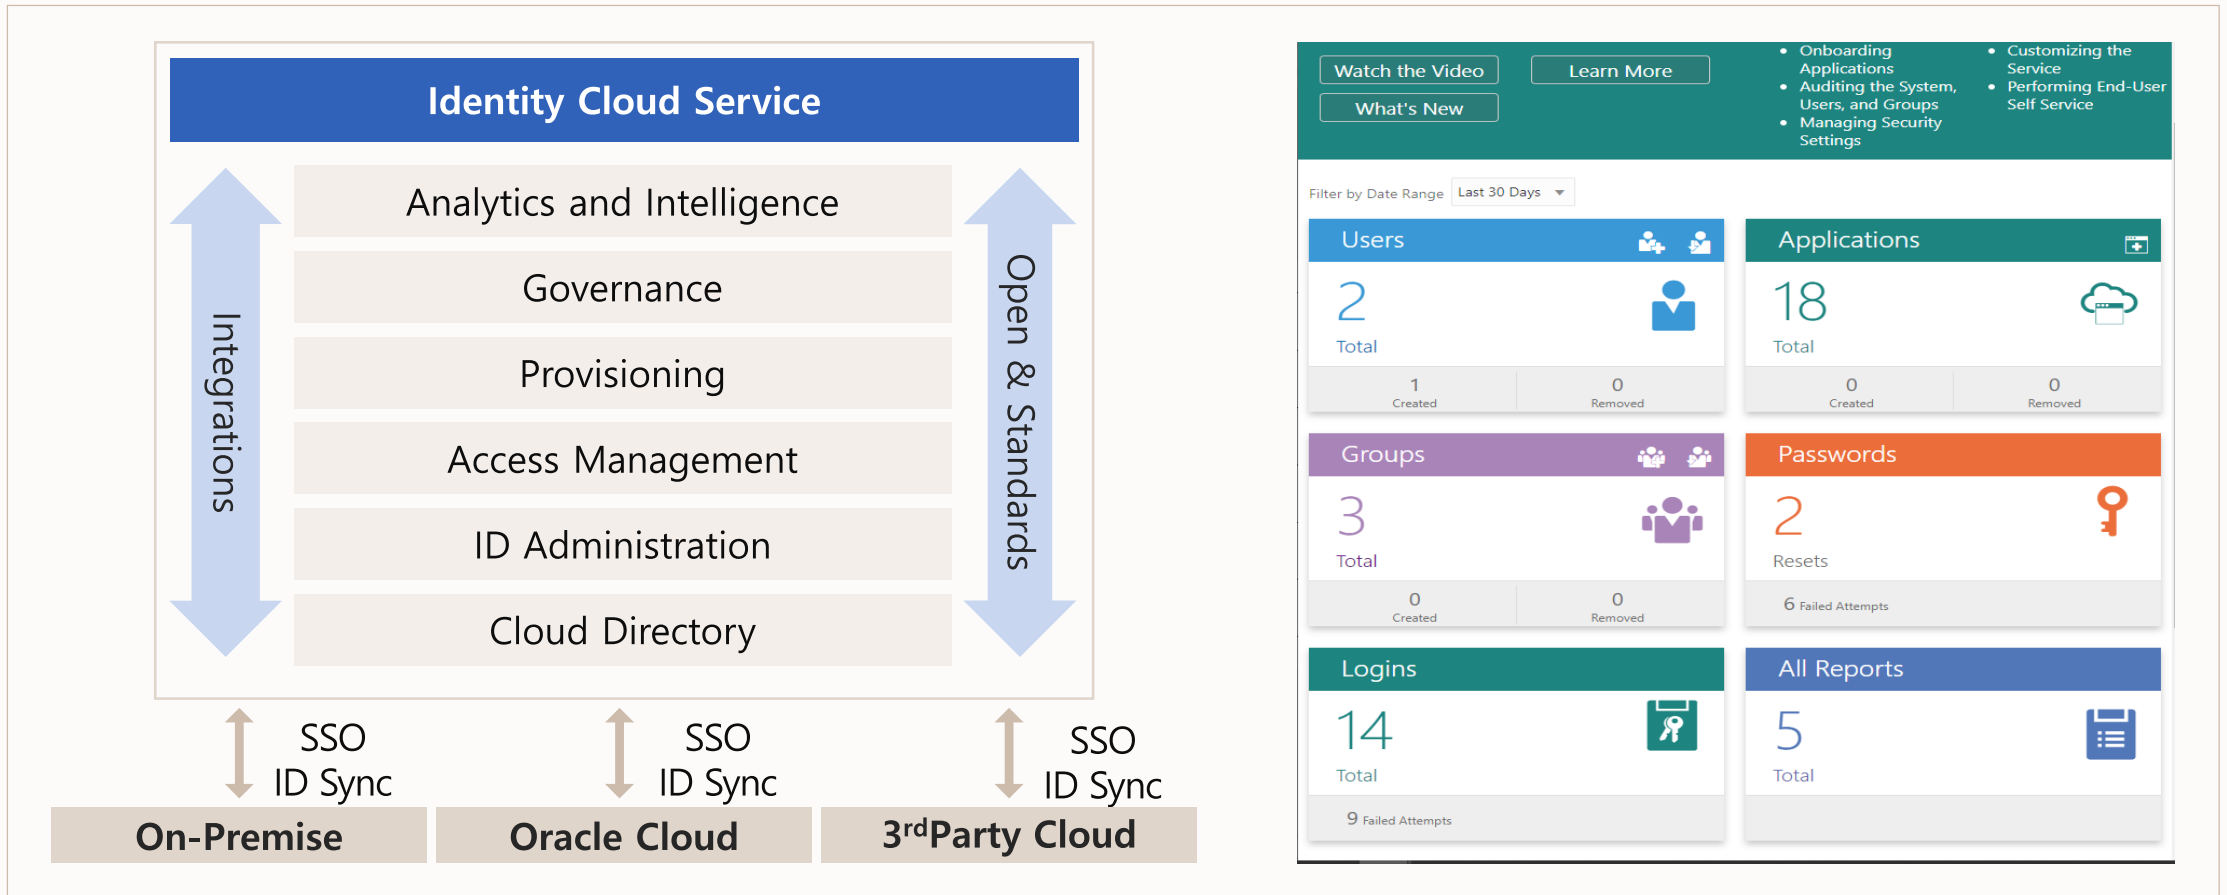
Identity Cloud Service

Integrations

Analytics and Intelligence

Governance

Provisioning

Access Management

ID Administration

Cloud Directory

Open & Standards

SSO
ID Sync

SSO
ID Sync

SSO
ID Sync

On-Premise

Oracle Cloud

3$^{rd}$Party Cloud

Watch the Video

Learn More

What's New

• Onboarding Applications
• Auditing the System, Users, and Groups
• Managing Security Settings

• Customizing the Service
• Performing End-User Self Service

Filter by Date Range Last 30 Days

Users
2
Total
1 Created
0 Removed

Applications
18
Total
0 Created
0 Removed

Groups
3
Total
0 Created
0 Removed

Passwords
2
Resets
6 Failed Attempts

Logins
14
Total
9 Failed Attempts

All Reports
5
Total